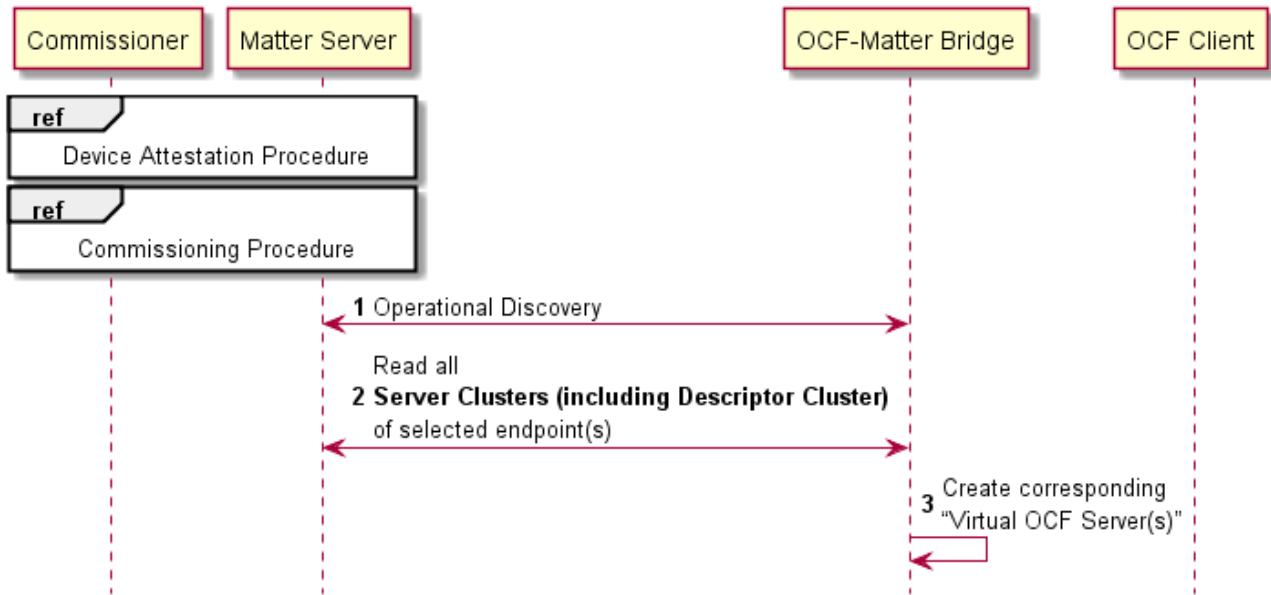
Commissioner

Matter Server

OCF-Matter Bridge

OCF Client

ref

Device Attestation Procedure

ref

Commissioning Procedure

1 Operational Discovery

Read all
2 Server Clusters (including Descriptor Cluster)
of selected endpoint(s)

3 Create corresponding
"Virtual OCF Server(s)"